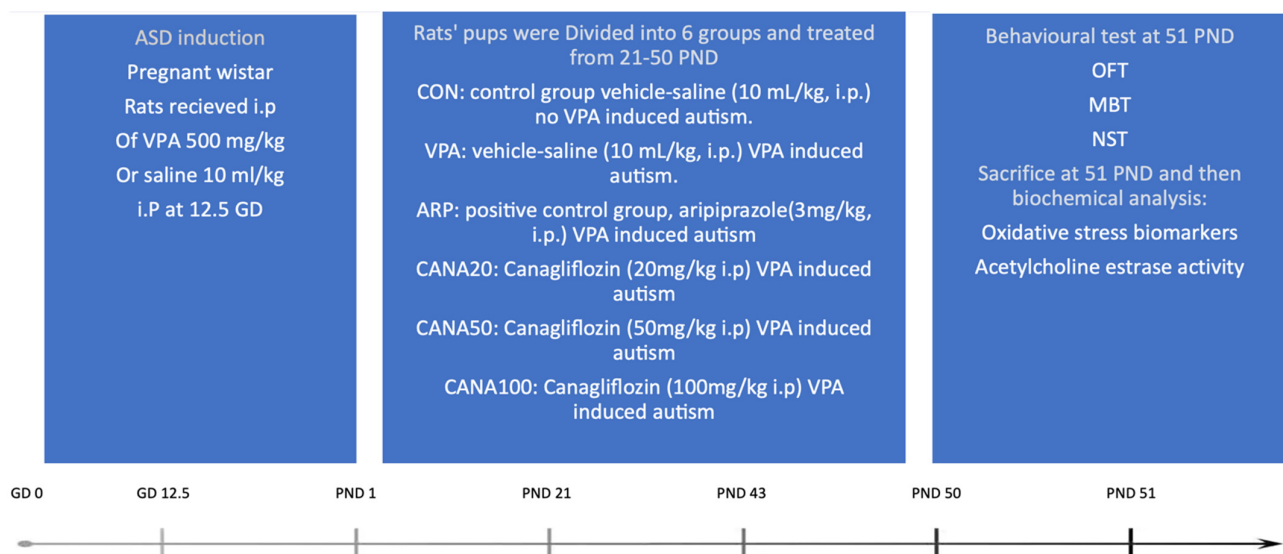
ASD induction

Pregnant wistar

Rats recieved i.p

Of VPA 500 mg/kg

Or saline 10 ml/kg

i.P at 12.5 GD

Rats' pups were Divided into 6 groups and treated from 21-50 PND

CON: control group vehicle-saline (10 mL/kg, i.p.) no VPA induced autism.

VPA: vehicle-saline (10 mL/kg, i.p.) VPA induced autism.

ARP: positive control group, aripiprazole(3mg/kg, i.p.) VPA induced autism

CANA20: Canagliflozin (20mg/kg i.p) VPA induced autism

CANA50: Canagliflozin (50mg/kg i.p) VPA induced autism

CANA100: Canagliflozin (100mg/kg i.p) VPA induced autism

Behavioural test at 51 PND

OFT

MBT

NST

Sacrifice at 51 PND and then biochemical analysis:

Oxidative stress biomarkers

Acetylcholine estrase activity

GD 0

GD 12.5

PND 1

PND 21

PND 43

PND 50

PND 51